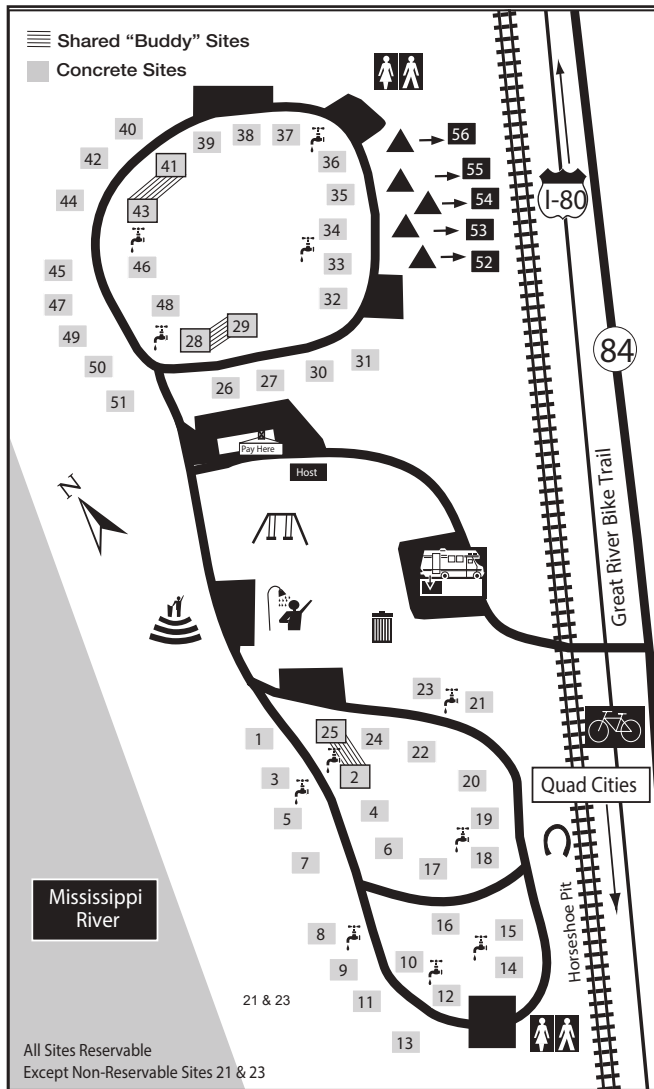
Shared "Buddy" Sites
Concrete Sites

40 39 38 37 36
42 41
44 43 35
34
46 33
45
47 48 32
49 28 29
50 31
51 26 27 30

56
55
54
53
52

I-80

84

Pay Here
Host

N

Great River Bike Trail

23 21
1 25 24 22
3 2 20
5 4 19
6 18
7 17

Quad Cities

Mississippi River

8 16 15
9 10 14
21 & 23 11 12
13

Horseshoe Pit

All Sites Reservable
Except Non-Reservable Sites 21 & 23